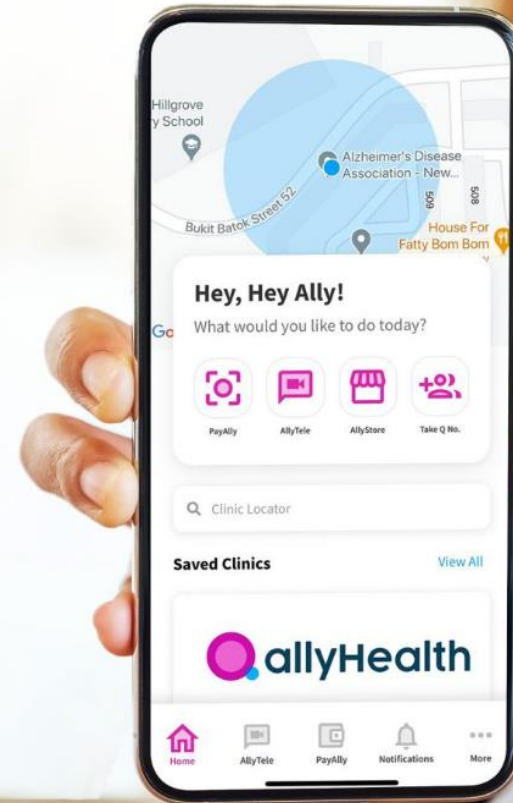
Hillgrove
y School

Alzheimer's Disease Association - New...

Bukit Batok Street 52

509

508

House For Fatty Bom Bom

Hey, Hey Ally!

What would you like to do today?

PayAlly

AllyTele

AllyStore

Take Q No.

Clinic Locator

Saved Clinics

View All

allyHealth

Home

AllyTele

PayAlly

Notifications

More